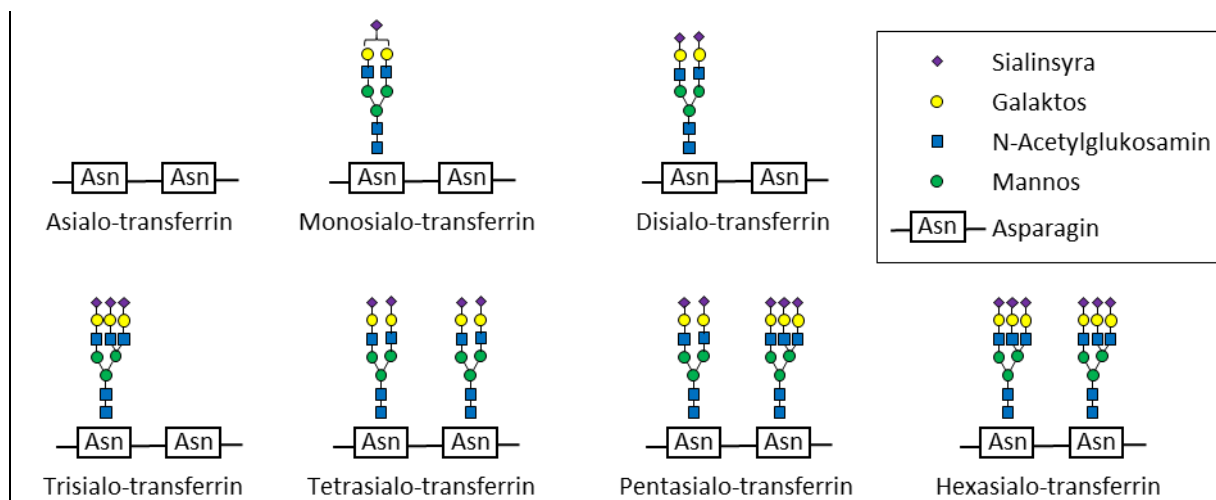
Asn Asn
Asialo-transferrin

Asn Asn
Monosialo-transferrin

Asn Asn
Disialo-transferrin

Sialinsyra
Galaktos
N-Acetylglukosamin
Mannos
Asn Asparagin

Asn Asn
Trisialo-transferrin

Asn Asn
Tetrasialo-transferrin

Asn Asn
Pentasialo-transferrin

Asn Asn
Hexasialo-transferrin